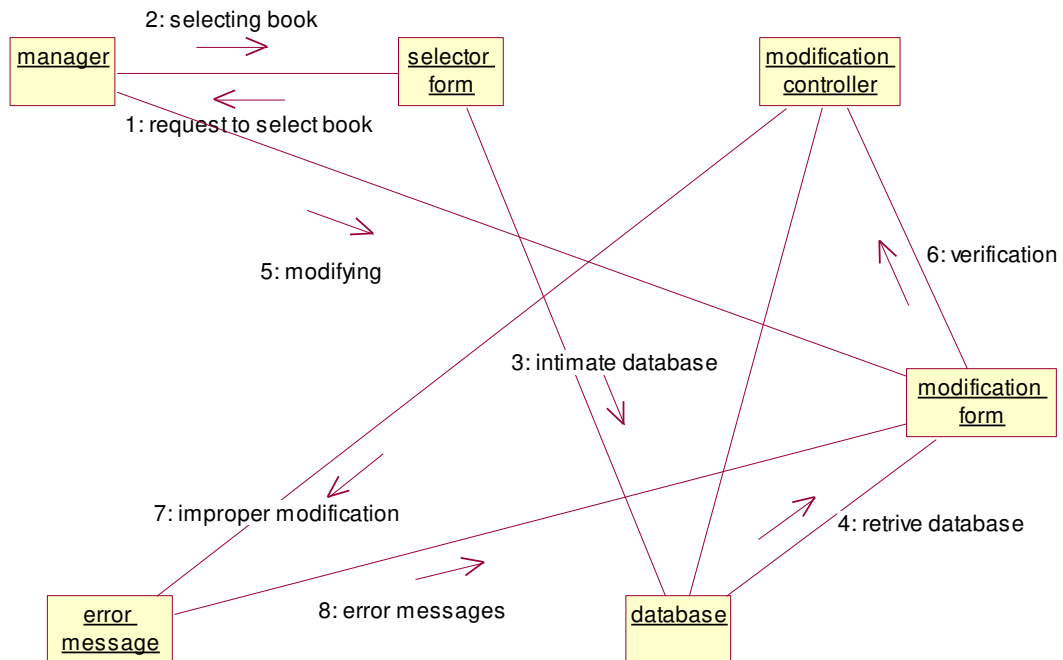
2: selecting book

manager

selector form

modification controller

1: request to select book

5: modifying

6: verification

3: intimate database

modification form

7: improper modification

4: retrive database

error message

8: error messages

database